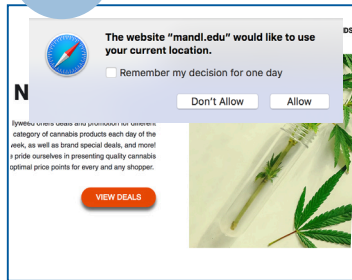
The website "mandl.edu" would like to use your current location.

Remember my decision for one day

Don't Allow

Allow

DS

N

llyweed offers deals and promotion for different category of cannabis products each day of the week, as well as brand special deals, and more! pride ourselves in presenting quality cannabis optimal price points for every and any shopper.

VIEW DEALS